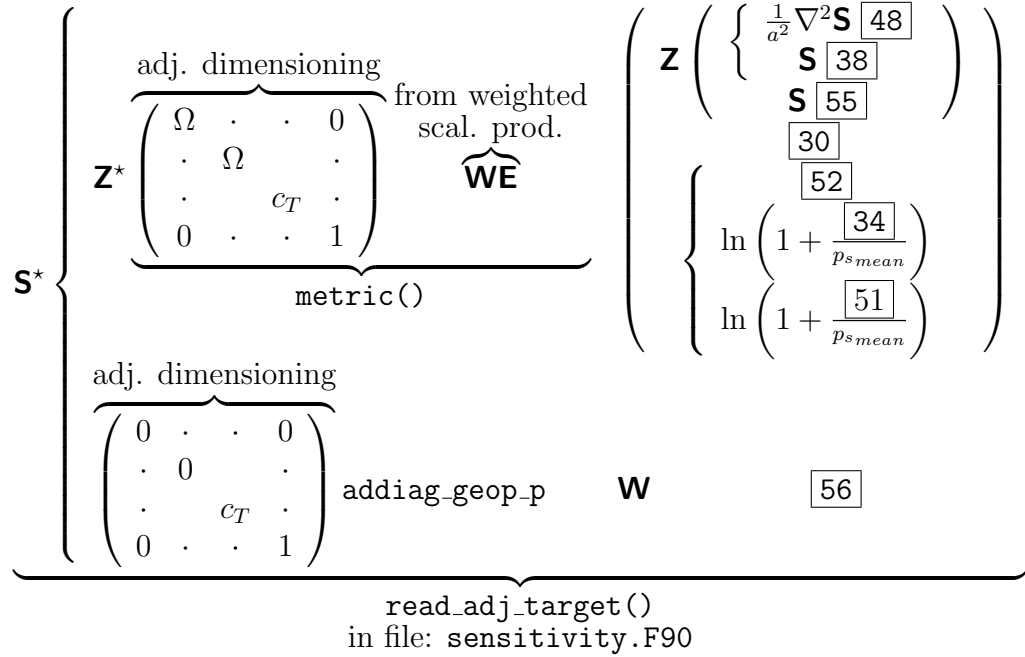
$\mathbf{S}^\star$

adj. dimensioning

$\mathbf{Z}^\star \begin{pmatrix} \Omega & \cdot & \cdot & 0 \\ \cdot & \Omega & & \cdot \\ \cdot & & c_T & \cdot \\ 0 & \cdot & \cdot & 1 \end{pmatrix}$

from weighted scal. prod.

$\widehat{\mathbf{WE}}$

metric()

$\mathbf{Z}$ $\frac{1}{a^2}\nabla^2\mathbf{S}$ $\boxed{48}$

$\mathbf{S}$ $\boxed{38}$

$\mathbf{S}$ $\boxed{55}$

$\boxed{30}$

$\boxed{52}$

$\ln\left(1+\frac{\boxed{34}}{p_{s_{mean}}}\right)$

$\ln\left(1+\frac{\boxed{51}}{p_{s_{mean}}}\right)$

adj. dimensioning

$\begin{pmatrix} 0 & \cdot & \cdot & 0 \\ \cdot & 0 & & \cdot \\ \cdot & & c_T & \cdot \\ 0 & \cdot & \cdot & 1 \end{pmatrix}$ addiag_geop_p $\mathbf{W}$ $\boxed{56}$

read_adj_target()
in file: sensitivity.F90